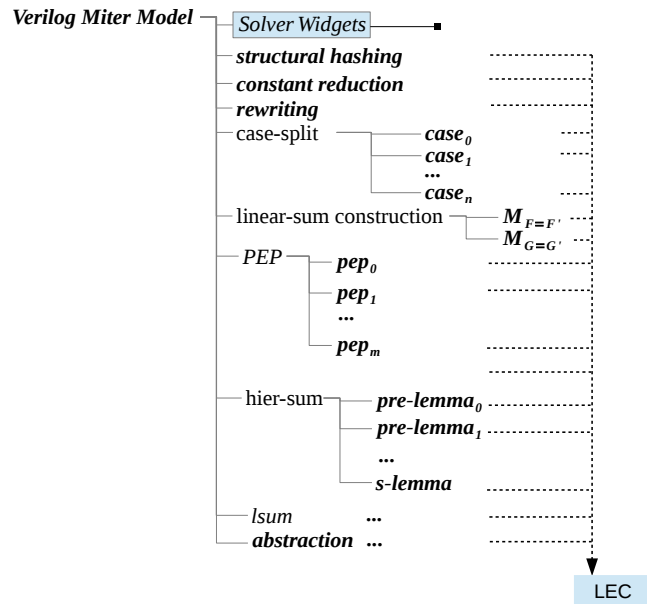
Verilog Miter Model

Solver Widgets

structural hashing

constant reduction

rewriting

case-split

$case_0$

$case_1$

...

$case_n$

linear-sum construction

$M_{F=F'}$

$M_{G=G'}$

PEP

$pep_0$

$pep_1$

...

$pep_m$

hier-sum

$pre\text{-}lemma_0$

$pre\text{-}lemma_1$

...

s-lemma

lsum ...

abstraction ...

LEC